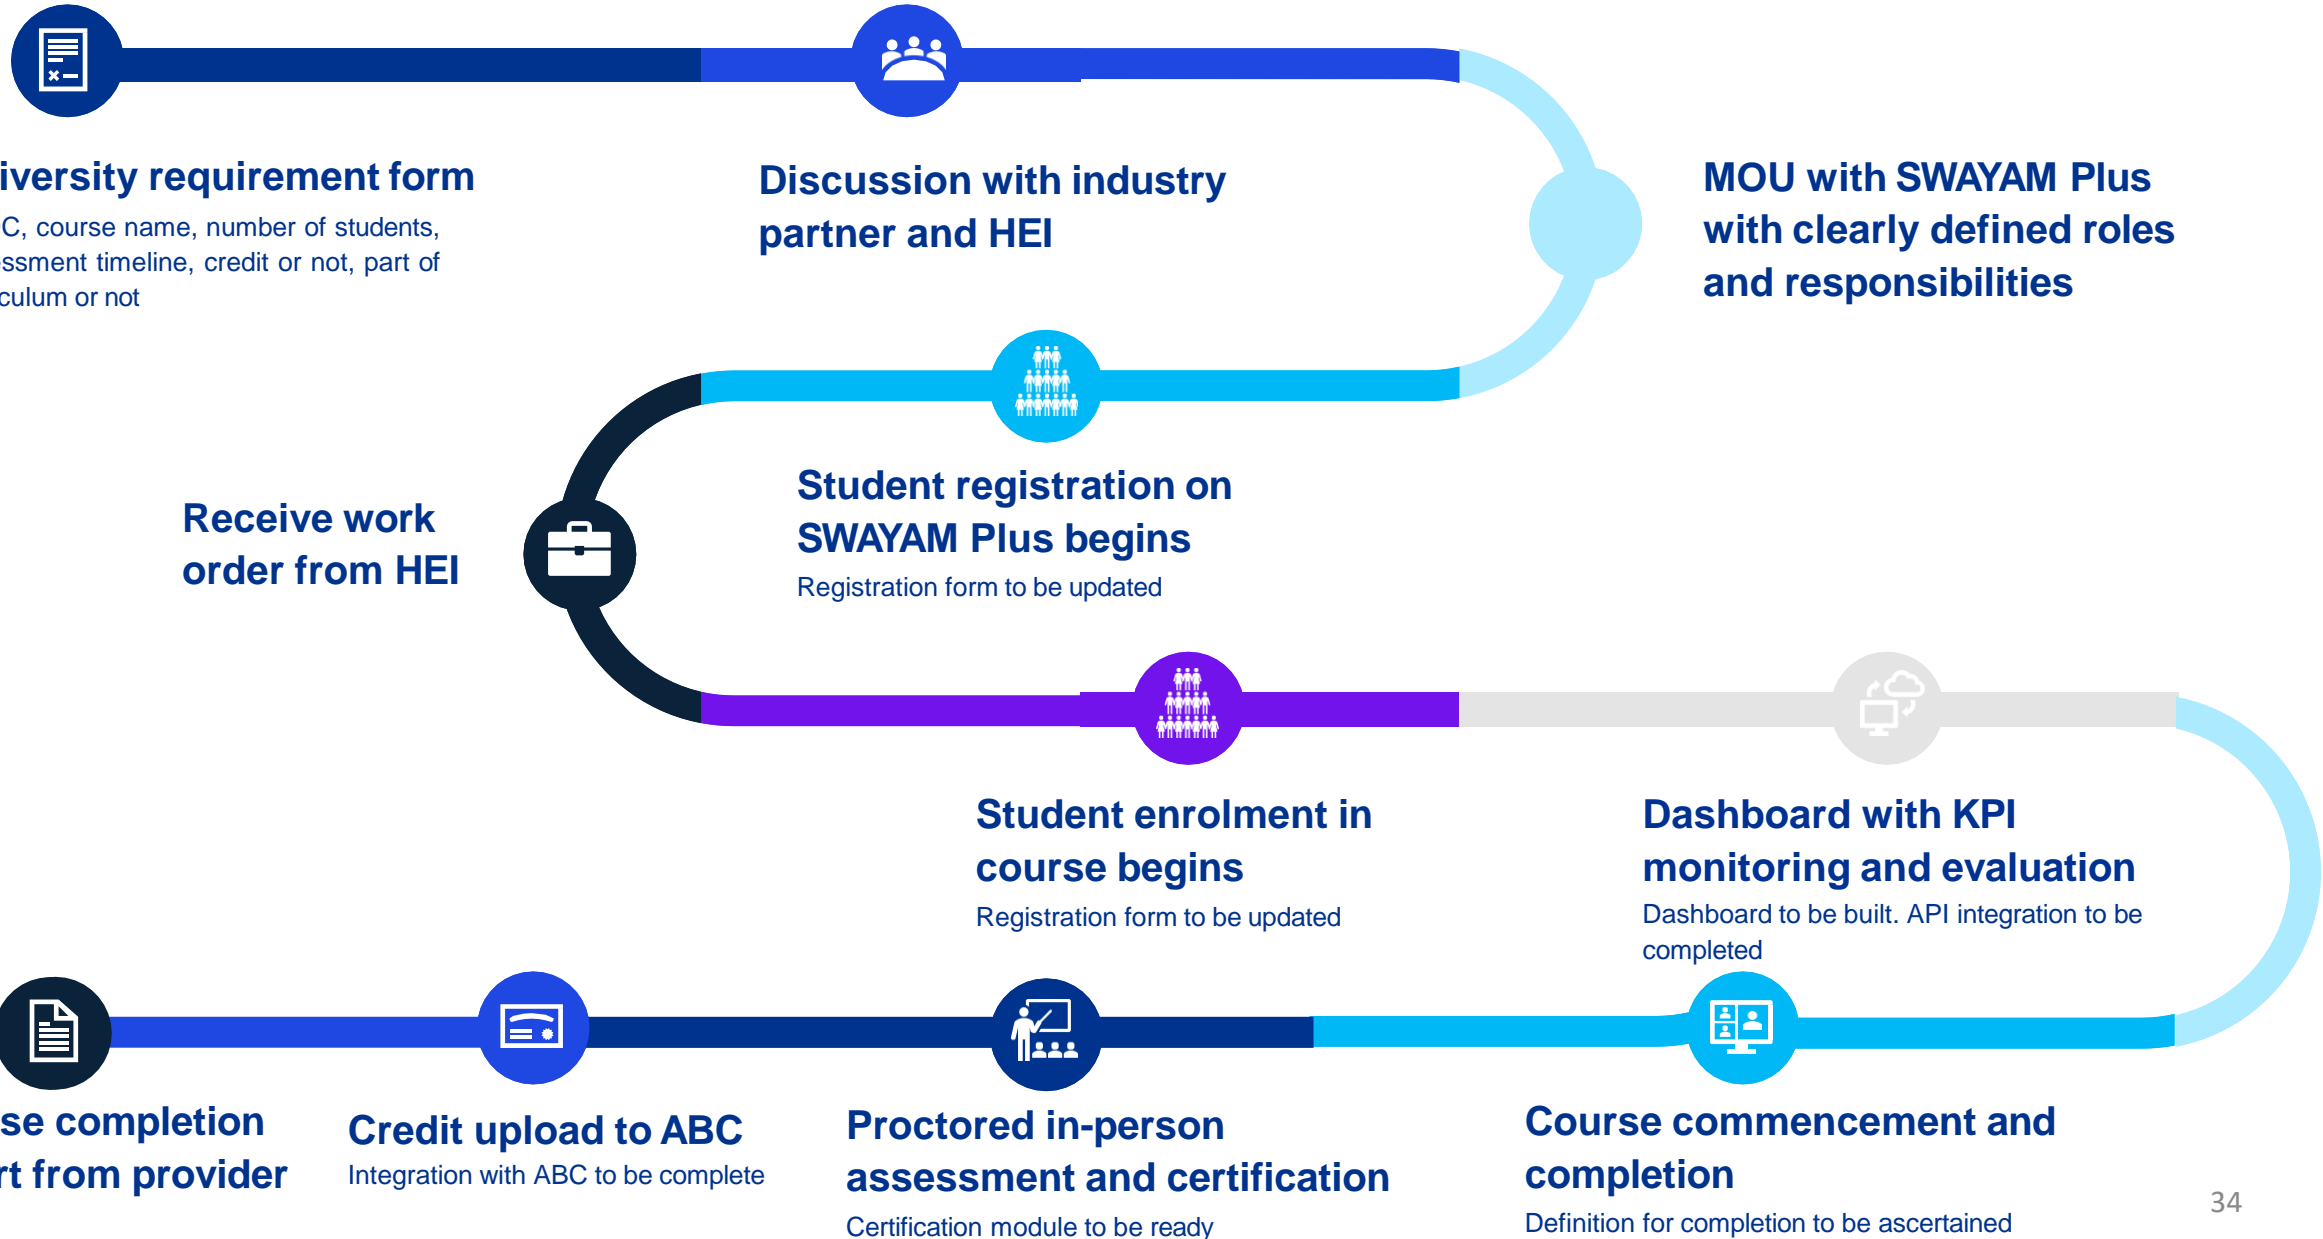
iversity requirement form
C, course name, number of students, ssment timeline, credit or not, part of culum or not

Discussion with industry partner and HEI

MOU with SWAYAM Plus with clearly defined roles and responsibilities

Receive work order from HEI

Student registration on SWAYAM Plus begins
Registration form to be updated

Student enrolment in course begins
Registration form to be updated

Dashboard with KPI monitoring and evaluation
Dashboard to be built. API integration to be completed

se completion rt from provider

Credit upload to ABC
Integration with ABC to be complete

Proctored in-person assessment and certification
Certification module to be ready

Course commencement and completion
Definition for completion to be ascertained

34